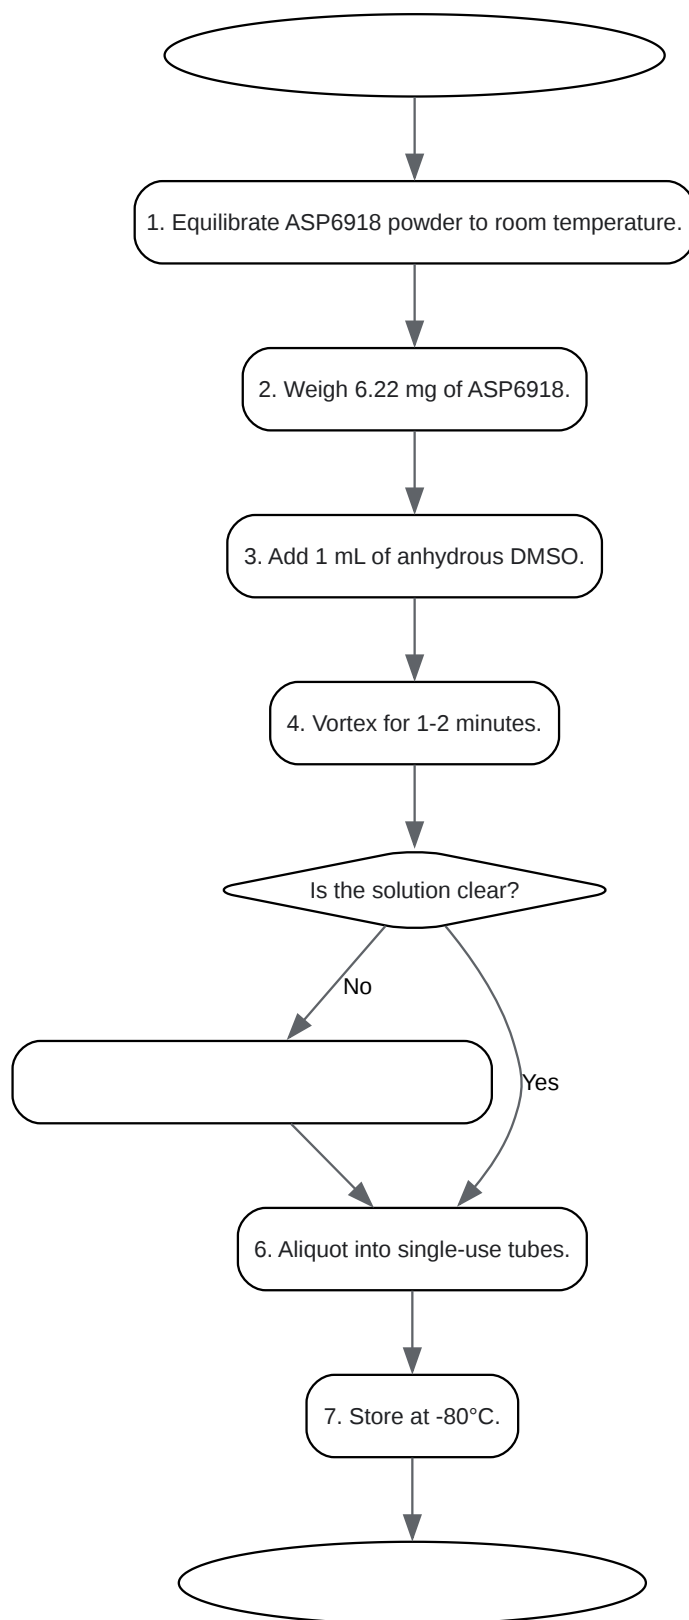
1. Equilibrate ASP6918 powder to room temperature.

2. Weigh 6.22 mg of ASP6918.

3. Add 1 mL of anhydrous DMSO.

4. Vortex for 1-2 minutes.

Is the solution clear?

No

Yes

6. Aliquot into single-use tubes.

7. Store at -80°C.